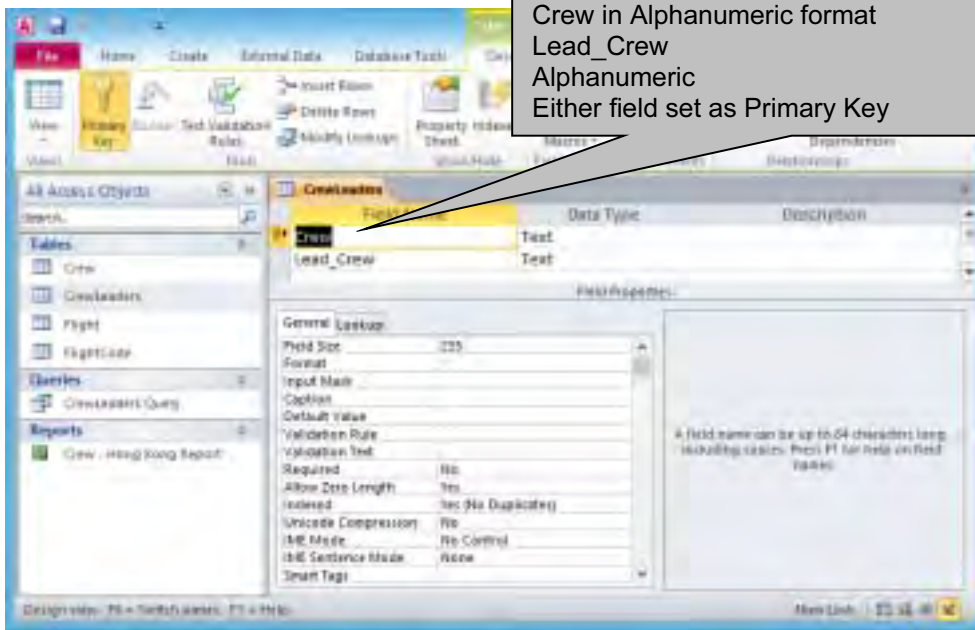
Crew in Alphanumeric format
Lead_Crew
Alphanumeric
Either field set as Primary Key

File Home Create External Data Database Tools

View Primary Key Builder Test Validation Rules Insert Rows Delete Rows Modify Lookups Property Sheet Indexes

Views Tools Show/Hide Relationships Dependencies

All Access Objects
Search...
Tables
Crew
CrewLeaders
Flight
FlightCode
Queries
CrewLeaders Query
Reports
Crew - Hong Kong Report

CrewLeaders

| Field Name | Data Type | Description |
|---|---|---|
| Crew | Text | |
| Lead_Crew | Text | |

Field Properties

General Lookup

| | |
|---|---|
| Field Size | 255 |
| Format | |
| Input Mask | |
| Caption | |
| Default Value | |
| Validation Rule | |
| Validation Text | |
| Required | No |
| Allow Zero Length | Yes |
| Indexed | Yes (No Duplicates) |
| Unicode Compression | No |
| IME Mode | No Control |
| IME Sentence Mode | None |
| Smart Tags | |

A field name can be up to 64 characters long, including spaces. Press F1 for help on field names.

Design view. F6 = Switch panes. F1 = Help.

Num Lock